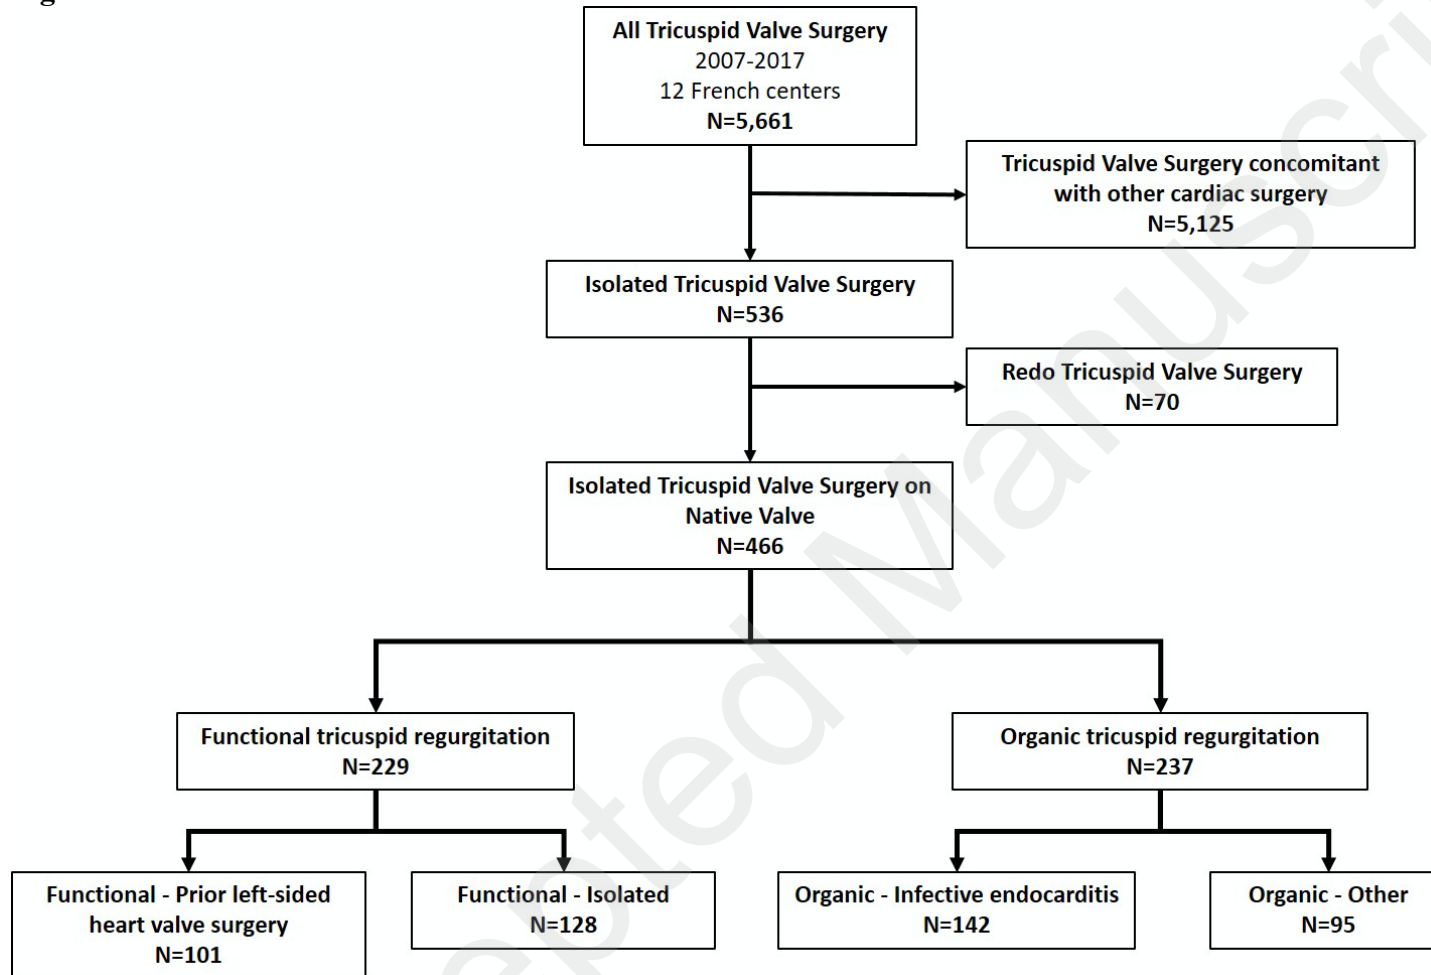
All Tricuspid Valve Surgery
2007-2017
12 French centers
N=5,661

Tricuspid Valve Surgery concomitant with other cardiac surgery
N=5,125

Isolated Tricuspid Valve Surgery
N=536

Redo Tricuspid Valve Surgery
N=70

Isolated Tricuspid Valve Surgery on Native Valve
N=466

Functional tricuspid regurgitation
N=229

Organic tricuspid regurgitation
N=237

Functional - Prior left-sided heart valve surgery
N=101

Functional - Isolated
N=128

Organic - Infective endocarditis
N=142

Organic - Other
N=95

Accepted Manuscript